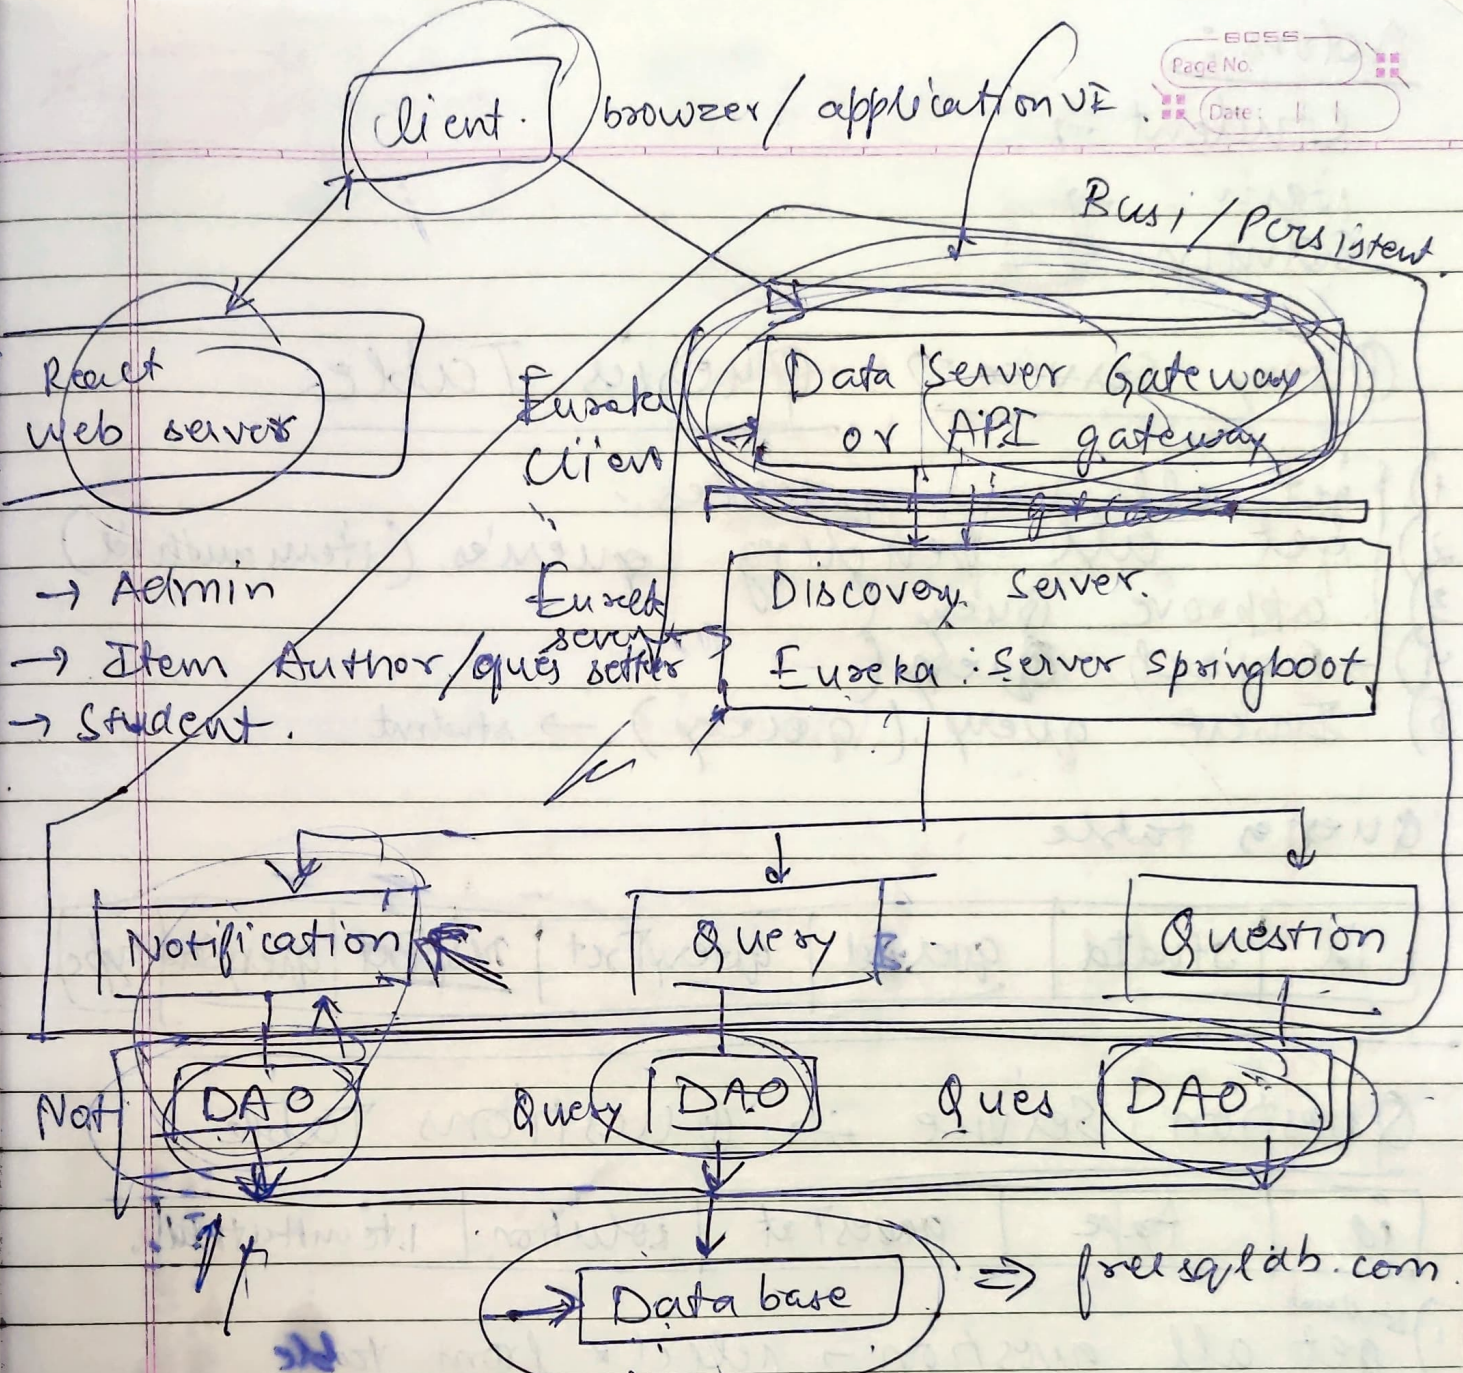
Page No.
Date:

client. browser / application UI

Busi / Persistent

React web server

Eureka client

Data Server Gateway or API gateway

→ Admin
→ Item Author / ques setter
→ Student.

Eureka server

Discovery server.
Eureka : server springboot

Notification

Query

Question

Noti DAO

Query DAO

Ques DAO

Database ⇒ freesqldb.com